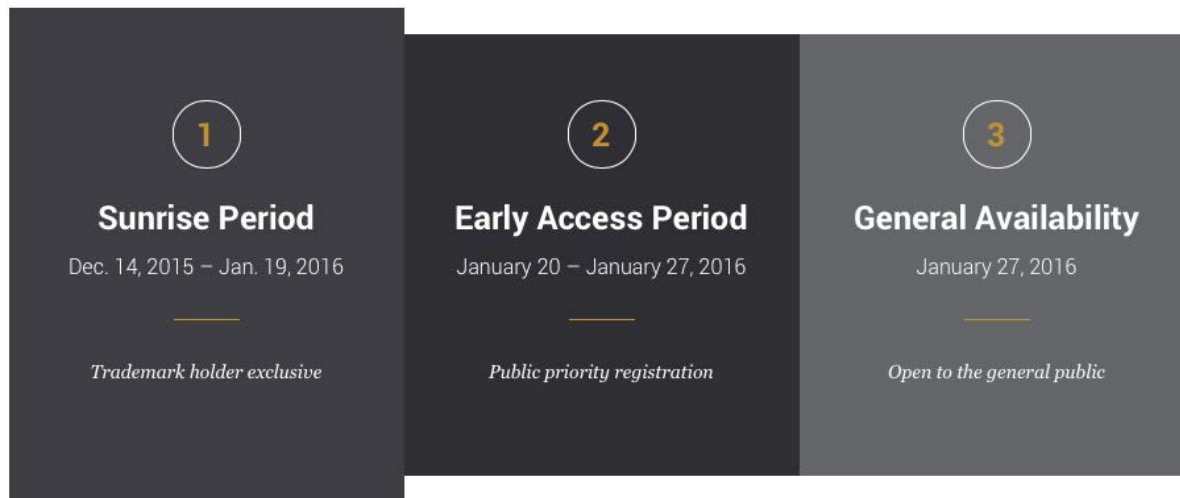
1

Sunrise Period

Dec. 14, 2015 – Jan. 19, 2016

Trademark holder exclusive

2

Early Access Period

January 20 – January 27, 2016

Public priority registration

3

General Availability

January 27, 2016

Open to the general public